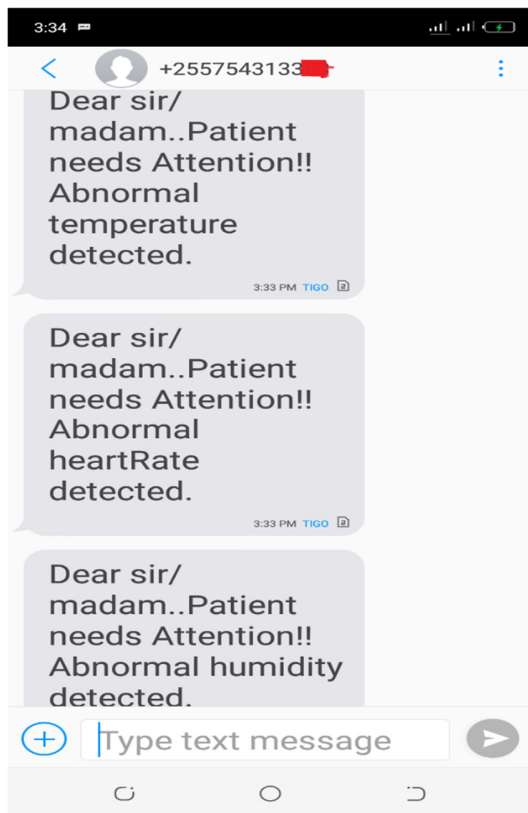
3:34

+2557543133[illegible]

Dear sir/ madam..Patient needs Attention!! Abnormal temperature detected.

3:33 PM TIGO

Dear sir/ madam..Patient needs Attention!! Abnormal heartRate detected.

3:33 PM TIGO

Dear sir/ madam..Patient needs Attention!! Abnormal humidity detected.

Type text message